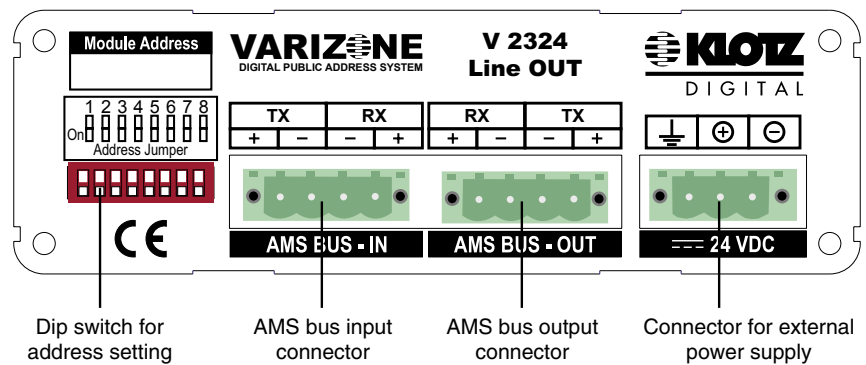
Module Address

VARIZONE
DIGITAL PUBLIC ADDRESS SYSTEM

V 2324
Line OUT

KLOTZ
DIGITAL

1 2 3 4 5 6 7 8
On
Address Jumper

| TX | | RX | |
|---|---|---|---|
| + | – | – | + |

| RX | | TX | |
|---|---|---|---|
| + | – | – | + |

⊕ ⊖

CE

AMS BUS - IN

AMS BUS - OUT

24 VDC

Dip switch for address setting

AMS bus input connector

AMS bus output connector

Connector for external power supply